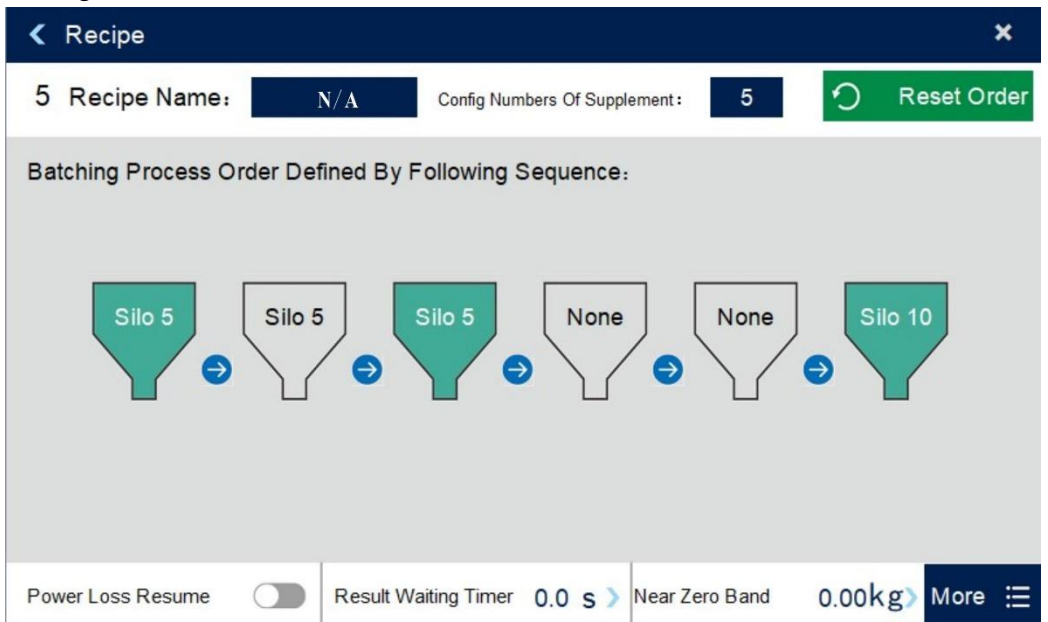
Recipe

5 Recipe Name: N/A Config Numbers Of Supplement: 5 Reset Order

Batching Process Order Defined By Following Sequence:

Silo 5
Silo 5
Silo 5
None
None
Silo 10

Power Loss Resume
Result Waiting Timer 0.0 s
Near Zero Band 0.00kg
More